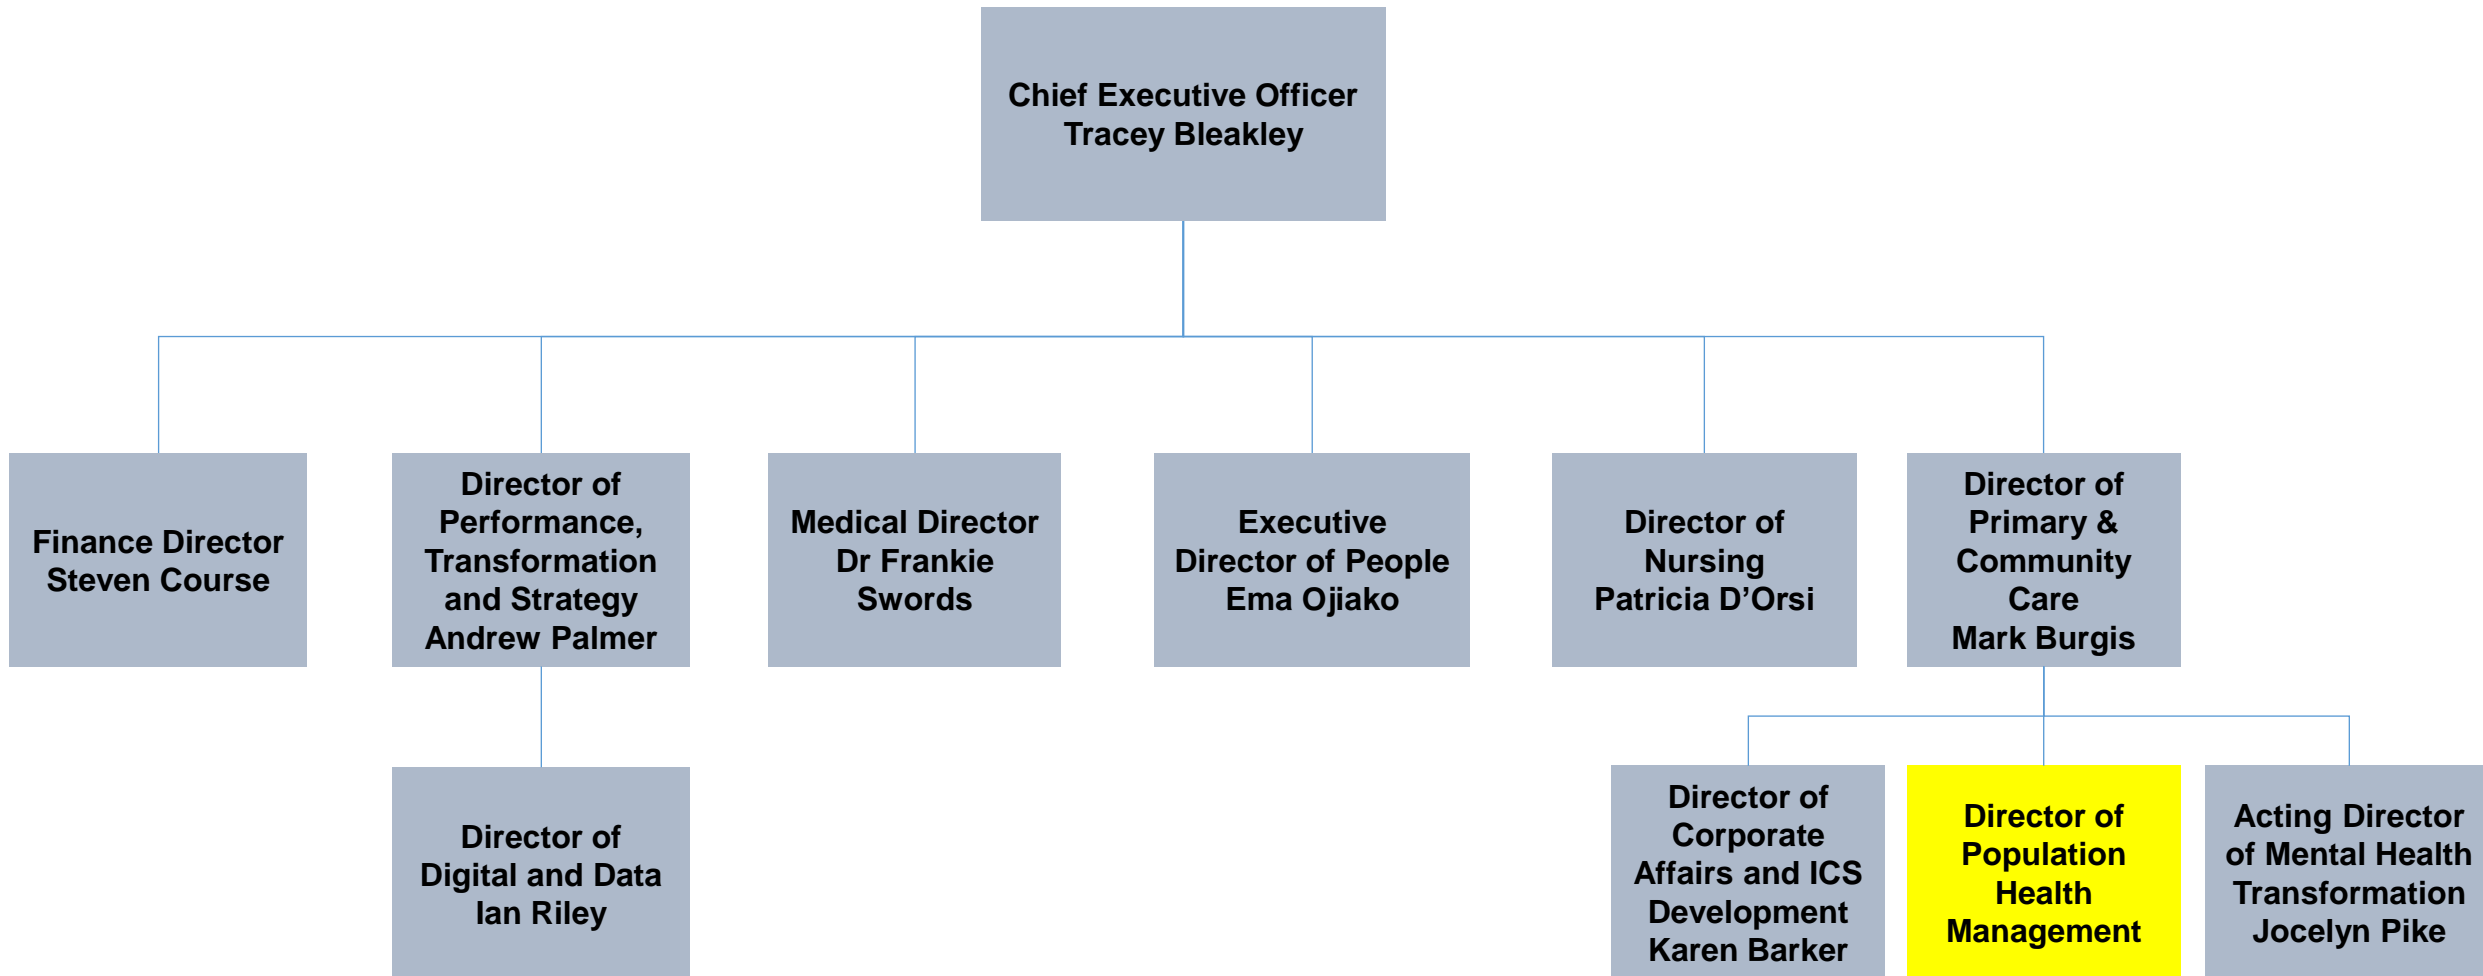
Chief Executive Officer
Tracey Bleakley

Finance Director
Steven Course

Director of Performance, Transformation and Strategy
Andrew Palmer

Medical Director
Dr Frankie Swords

Executive Director of People
Ema Ojiako

Director of Nursing
Patricia D'Orsi

Director of Primary & Community Care
Mark Burgis

Director of Digital and Data
Ian Riley

Director of Corporate Affairs and ICS Development
Karen Barker

Director of Population Health Management

Acting Director of Mental Health Transformation
Jocelyn Pike